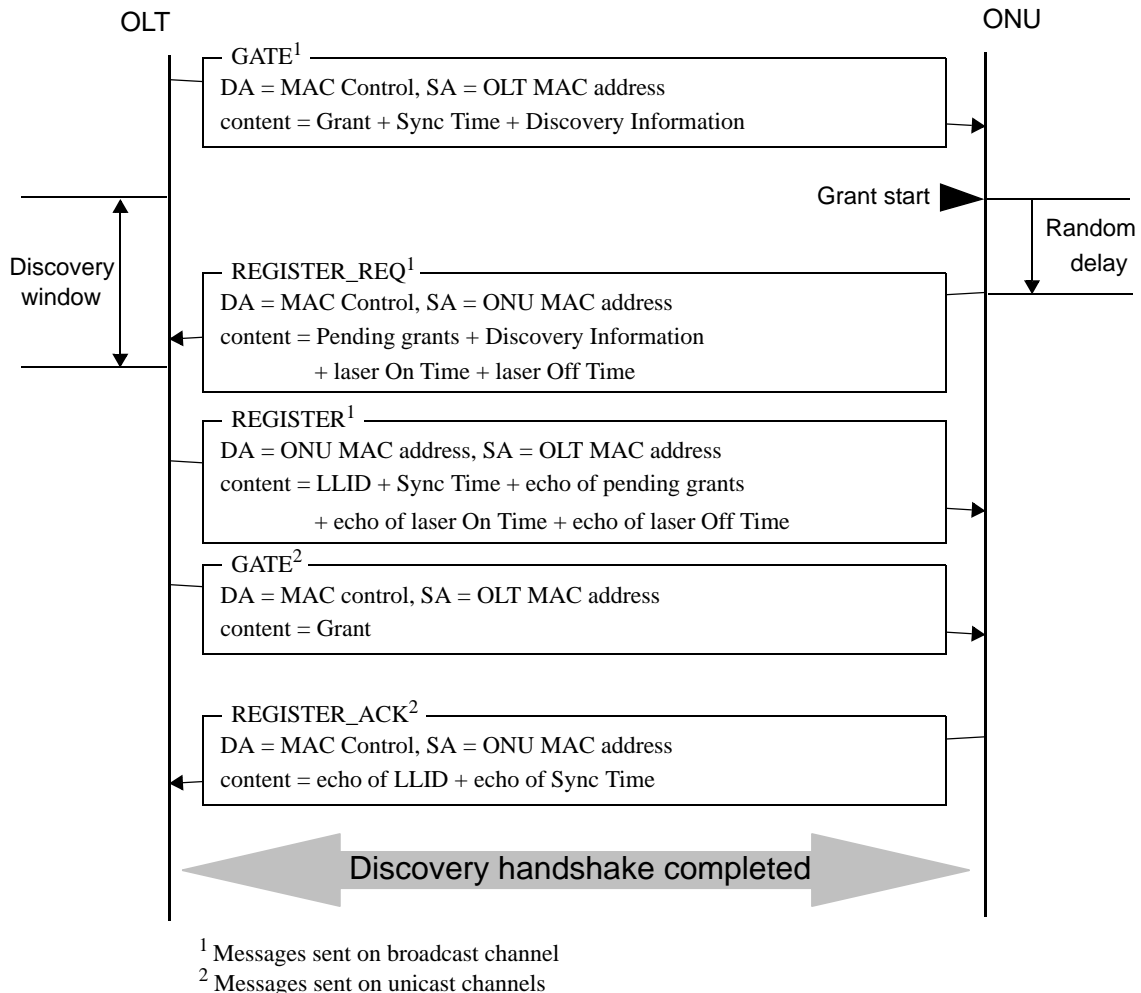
OLT

ONU

GATE$^1$
DA = MAC Control, SA = OLT MAC address
content = Grant + Sync Time + Discovery Information

Grant start

Random delay

Discovery window

REGISTER_REQ$^1$
DA = MAC Control, SA = ONU MAC address
content = Pending grants + Discovery Information + laser On Time + laser Off Time

REGISTER$^1$
DA = ONU MAC address, SA = OLT MAC address
content = LLID + Sync Time + echo of pending grants + echo of laser On Time + echo of laser Off Time

GATE$^2$
DA = MAC control, SA = OLT MAC address
content = Grant

REGISTER_ACK$^2$
DA = MAC Control, SA = ONU MAC address
content = echo of LLID + echo of Sync Time

Discovery handshake completed

$^1$ Messages sent on broadcast channel
$^2$ Messages sent on unicast channels